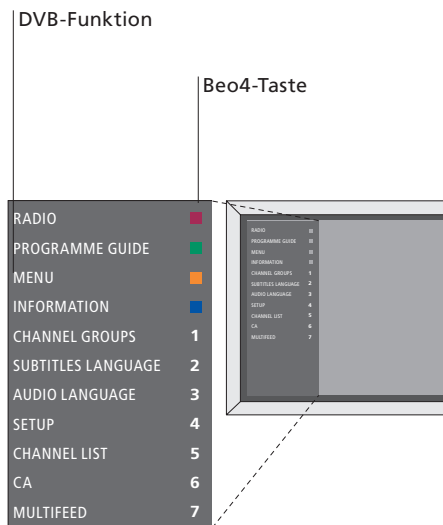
DVB-Funktion

Beo4-Taste

RADIO
PROGRAMME GUIDE
MENU
INFORMATION
CHANNEL GROUPS 1
SUBTITLES LANGUAGE 2
AUDIO LANGUAGE 3
SETUP 4
CHANNEL LIST 5
CA 6
MULTIFEED 7

RADIO
PROGRAMME GUIDE
MENU
INFORMATION
CHANNEL GROUPS 1
SUBTITLES LANGUAGE 2
AUDIO LANGUAGE 3
SETUP 4
CHANNEL LIST 5
CA 6
MULTIFEED 7